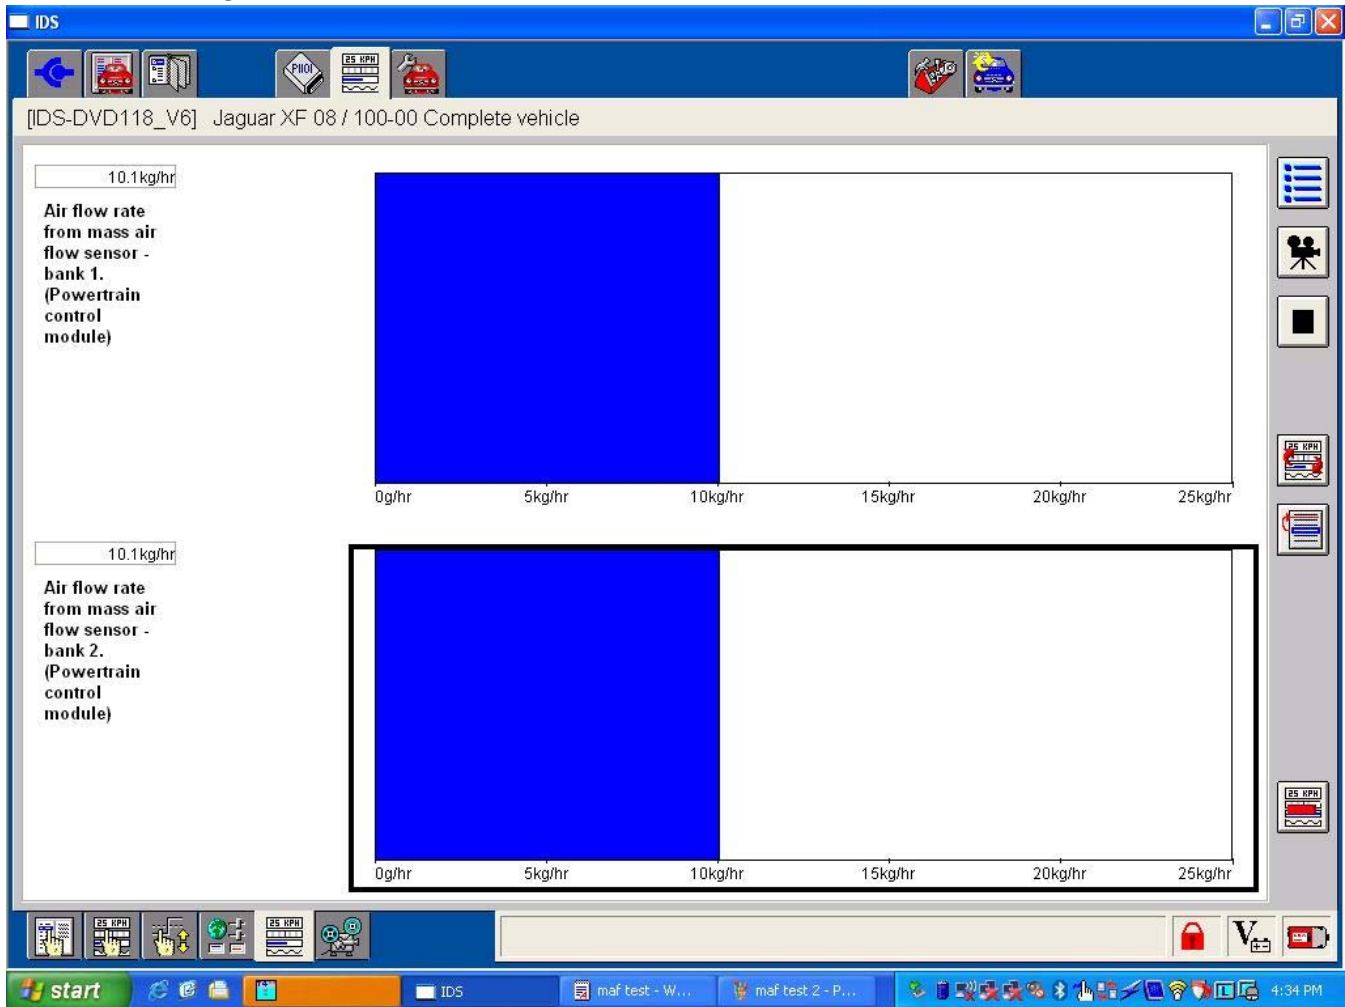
IDS

[IDS-DVD118_V6] Jaguar XF 08 / 100-00 Complete vehicle

10.1kg/hr

Air flow rate from mass air flow sensor - bank 1. (Powertrain control module)

0g/hr 5kg/hr 10kg/hr 15kg/hr 20kg/hr 25kg/hr

10.1kg/hr

Air flow rate from mass air flow sensor - bank 2. (Powertrain control module)

0g/hr 5kg/hr 10kg/hr 15kg/hr 20kg/hr 25kg/hr

start IDS maf test - W... maf test 2 - P... 4:34 PM